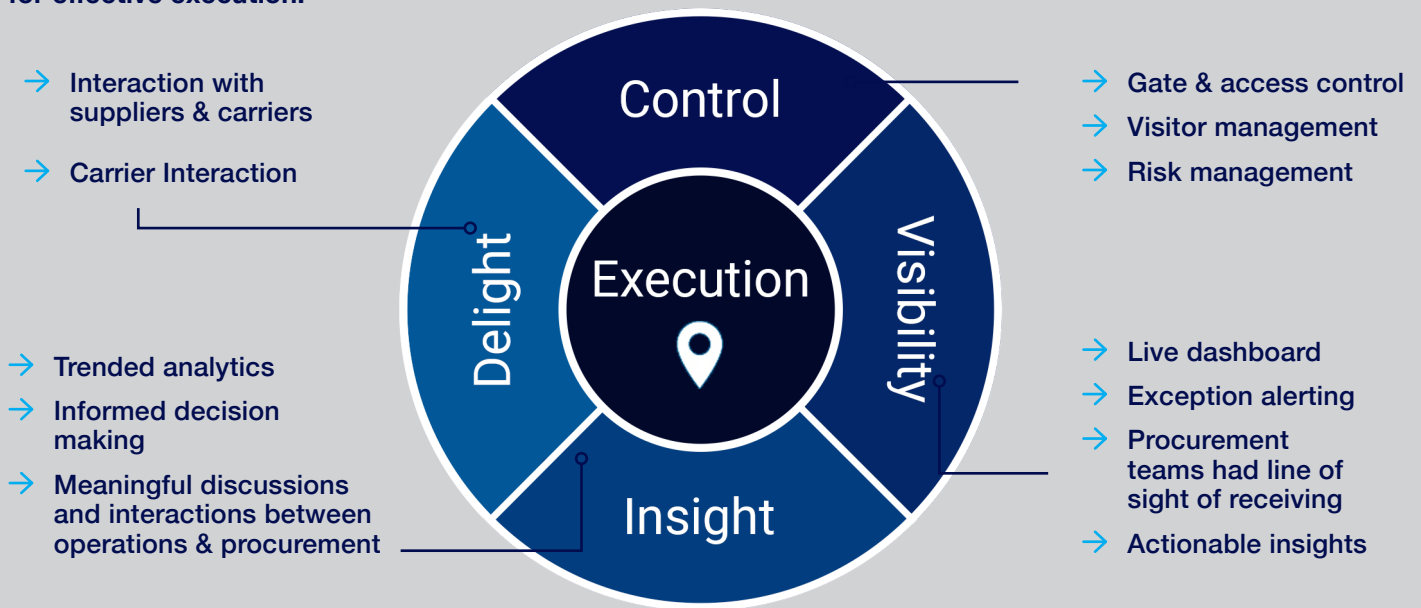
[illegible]

→ Interaction with suppliers & carriers

→ Carrier Interaction

Control

Delight

Execution

Visibility

Insight

→ Gate & access control
→ Visitor management
→ Risk management

→ Trended analytics
→ Informed decision making
→ Meaningful discussions and interactions between operations & procurement

→ Live dashboard
→ Exception alerting
→ Procurement teams had line of sight of receiving
→ Actionable insights